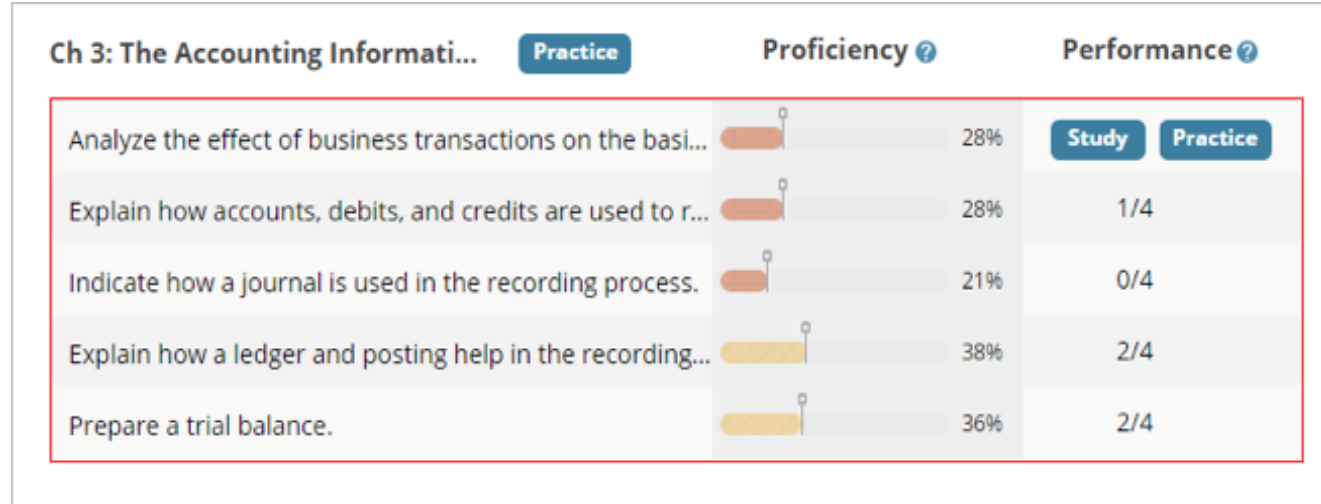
| Ch 3: The Accounting Informati... Practice | Proficiency ? | | Performance ? |
|---|---|---|---|
| Analyze the effect of business transactions on the basi... | | 28% | Study Practice |
| Explain how accounts, debits, and credits are used to r... | | 28% | 1/4 |
| Indicate how a journal is used in the recording process. | | 21% | 0/4 |
| Explain how a ledger and posting help in the recording... | | 38% | 2/4 |
| Prepare a trial balance. | | 36% | 2/4 |